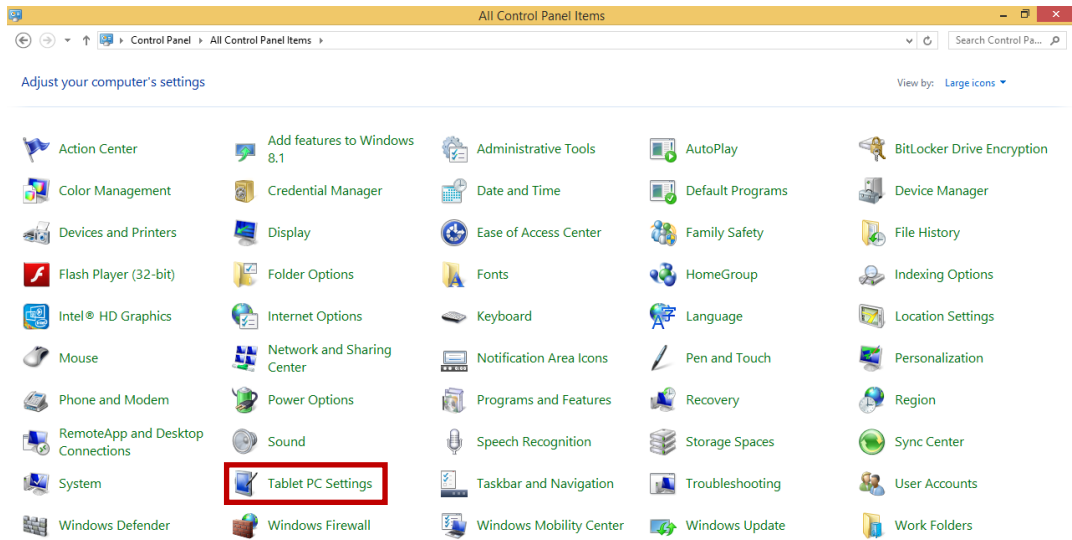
All Control Panel Items

Control Panel › All Control Panel Items ›

Search Control Pa...

Adjust your computer's settings

View by: Large icons ▾

Action Center
Add features to Windows 8.1
Administrative Tools
AutoPlay
BitLocker Drive Encryption
Color Management
Credential Manager
Date and Time
Default Programs
Device Manager
Devices and Printers
Display
Ease of Access Center
Family Safety
File History
Flash Player (32-bit)
Folder Options
Fonts
HomeGroup
Indexing Options
Intel® HD Graphics
Internet Options
Keyboard
Language
Location Settings
Mouse
Network and Sharing Center
Notification Area Icons
Pen and Touch
Personalization
Phone and Modem
Power Options
Programs and Features
Recovery
Region
RemoteApp and Desktop Connections
Sound
Speech Recognition
Storage Spaces
Sync Center
System
Tablet PC Settings
Taskbar and Navigation
Troubleshooting
User Accounts
Windows Defender
Windows Firewall
Windows Mobility Center
Windows Update
Work Folders